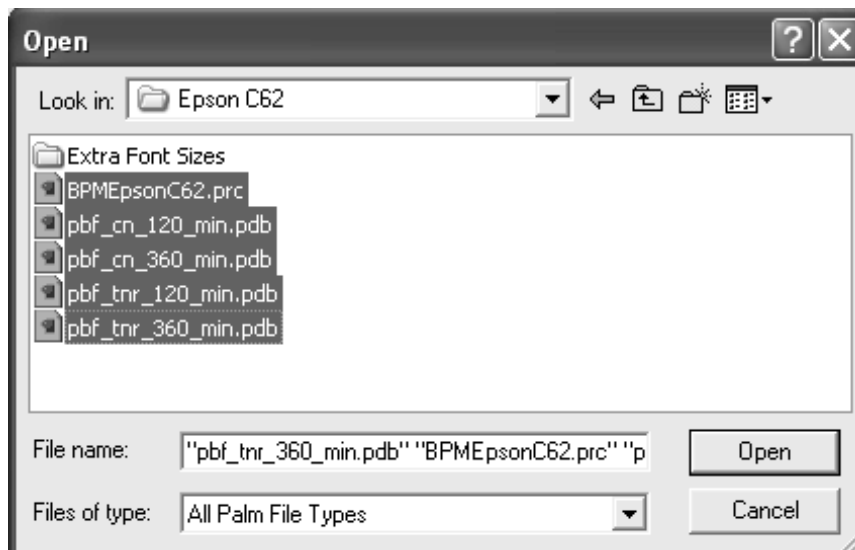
Open

?

Look in: Epson C62

Extra Font Sizes
BPMEpsonC62.prc
pbf_cn_120_min.pdb
pbf_cn_360_min.pdb
pbf_tnr_120_min.pdb
pbf_tnr_360_min.pdb

File name: "pbf_tnr_360_min.pdb" "BPMEpsonC62.prc" "p

Open

Files of type: All Palm File Types

Cancel